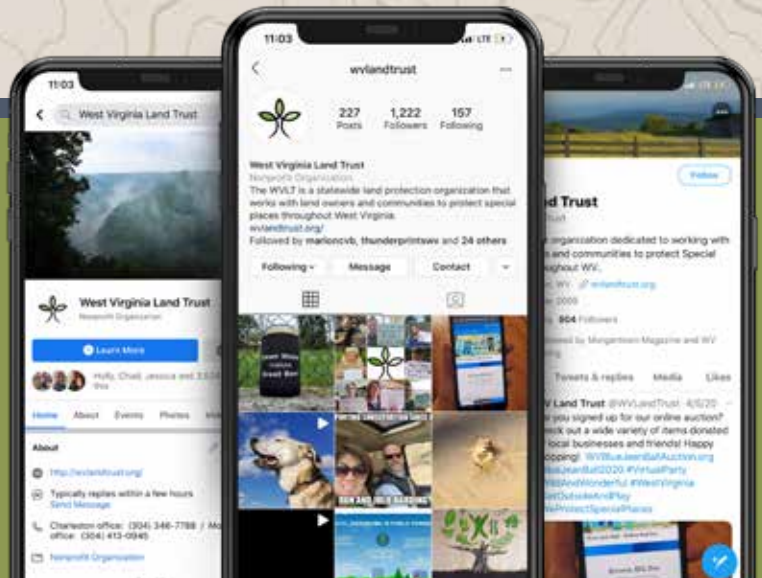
11:03

West Virginia Land Trust

West Virginia Land Trust
Nonprofit Organization

Learn More

Holly, Chadi, Jessica and 3,534 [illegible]

Home About Events Photos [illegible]

About

http://wvlandtrust.org/

Typically replies within a few hours
Send Message

Charleston office: (304) 346-7788 / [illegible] office: (304) 413-0945

Nonprofit Organization

11:03

wvlandtrust

227
Posts

1,222
Followers

157
Following

West Virginia Land Trust
Nonprofit Organization
The WVLT is a statewide land protection organization that works with land owners and communities to protect special places throughout West Virginia.
wvlandtrust.org/
Followed by marloncvb, thunderprintswv and 24 others

Following

Message

Contact

Follow

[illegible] Trust

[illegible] organization dedicated to working with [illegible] and communities to protect Special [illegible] throughout WV.

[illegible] wvlandtrust.org

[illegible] 2009

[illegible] 804 Followers

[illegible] by Morgantown Magazine and WV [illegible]

Tweets & replies Media Likes

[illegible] Land Trust @WVLandTrust · 4/5/20
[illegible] you signed up for our online auction? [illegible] out a wide variety of items donated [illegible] local businesses and friends! Happy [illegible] #WVBlueJeanBallAuction.org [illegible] #BlueJeanBall2020 #VirtualParty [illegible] #WildAndWonderful #WestVirginia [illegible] #GetOutsideAndPlay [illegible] #ProtectSpecialPlaces